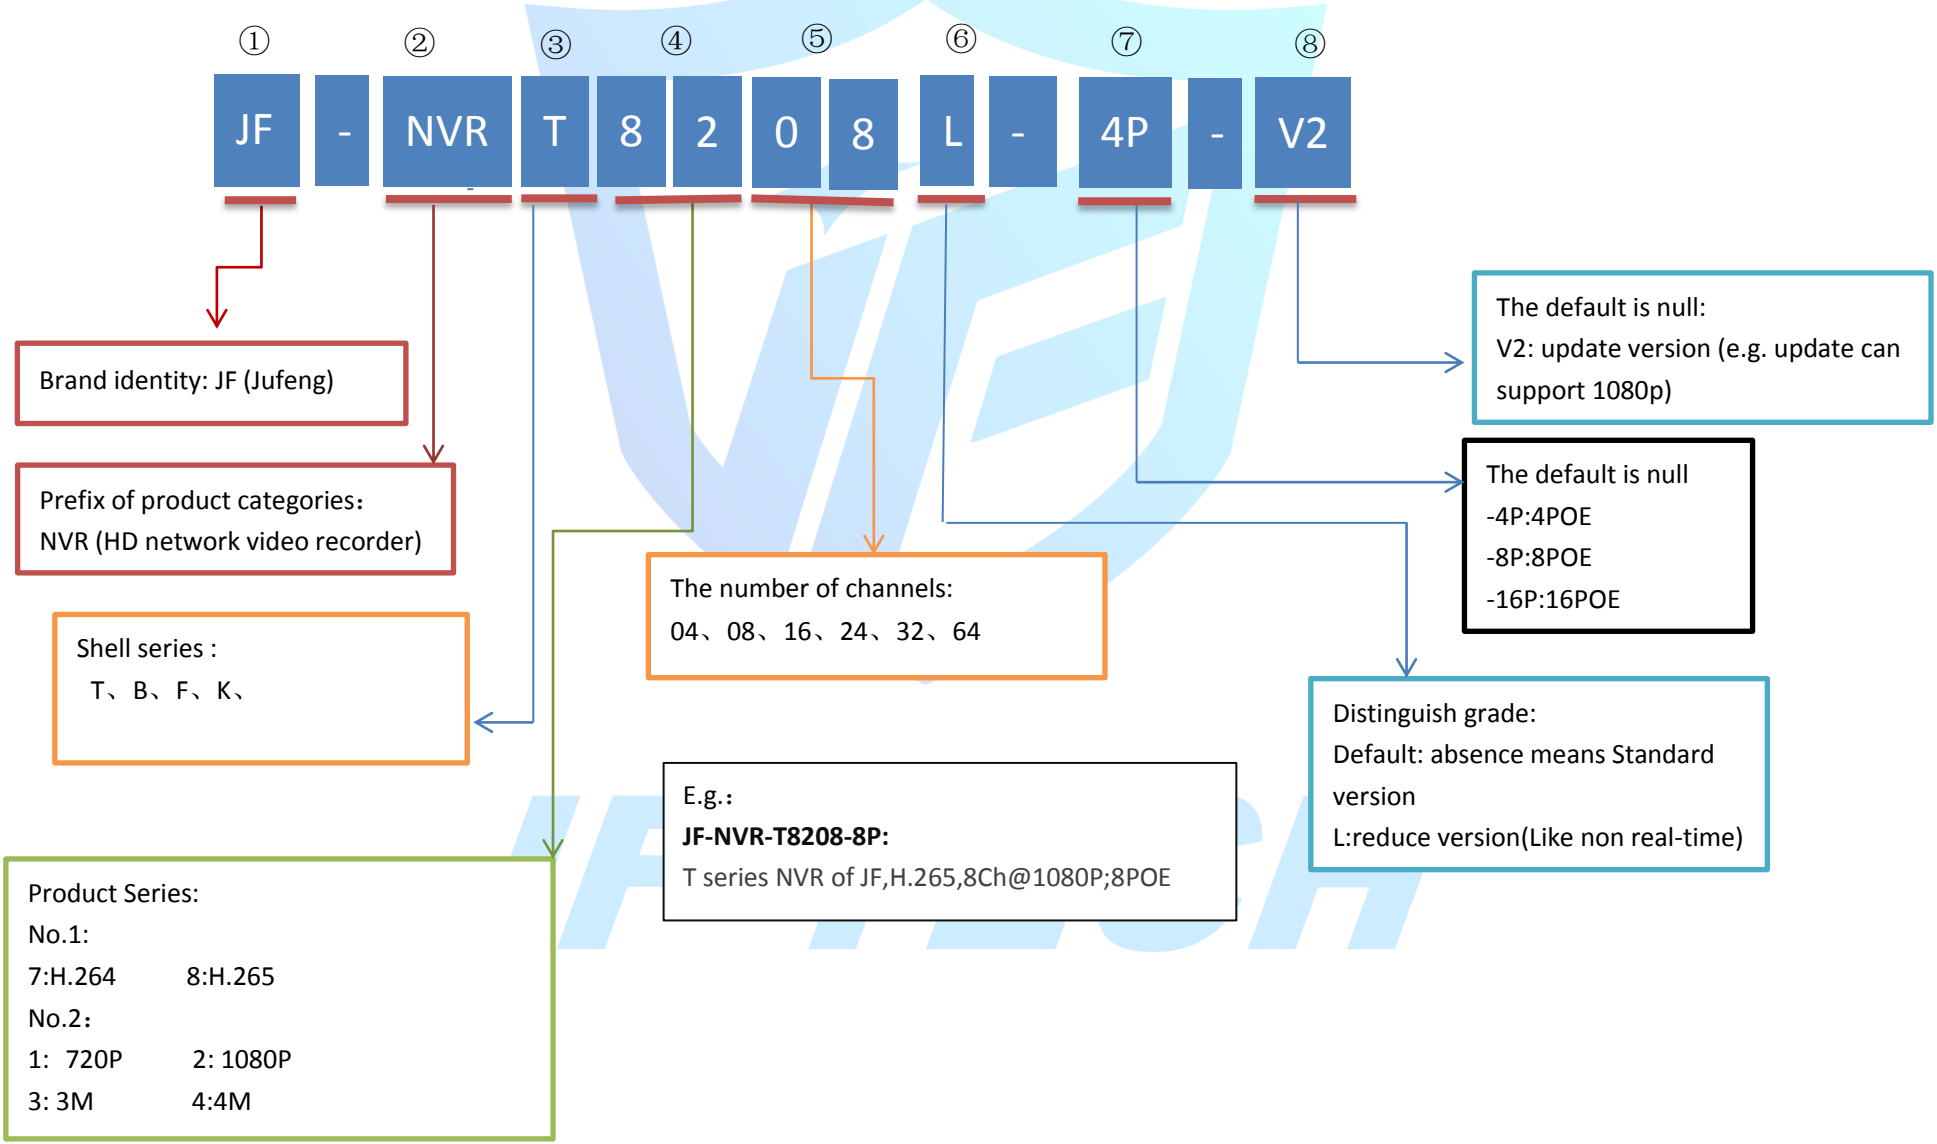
① ② ③ ④ ⑤ ⑥ ⑦ ⑧

JF - NVR T 8 2 0 8 L - 4P - V2

The default is null:
V2: update version (e.g. update can support 1080p)

Brand identity: JF (Jufeng)

The default is null
-4P:4POE
-8P:8POE
-16P:16POE

Prefix of product categories：
NVR (HD network video recorder)

The number of channels:
04、08、16、24、32、64

Shell series :
T、B、F、K、

Distinguish grade:
Default: absence means Standard version
L:reduce version(Like non real-time)

E.g.：
**JF-NVR-T8208-8P:**
T series NVR of JF,H.265,8Ch@1080P;8POE

Product Series:
No.1:
7:H.264 8:H.265
No.2：
1: 720P 2: 1080P
3: 3M 4:4M